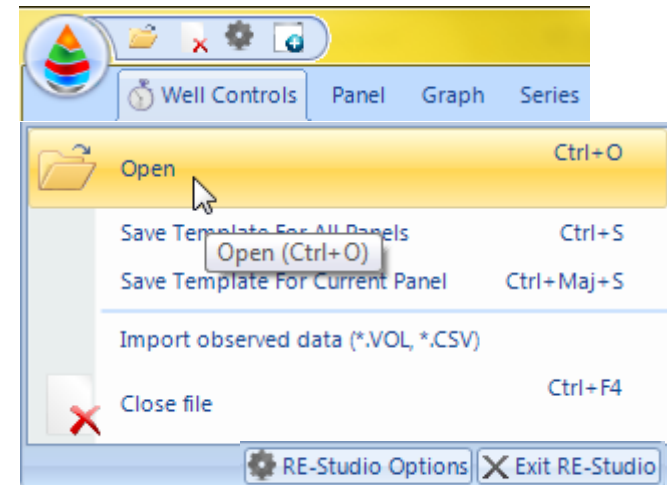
Well Controls
Panel
Graph
Series

Open
Ctrl+O

Save Template For All Panels
Open (Ctrl+O)
Ctrl+S

Save Template For Current Panel
Ctrl+Maj+S

Import observed data (*.VOL, *.CSV)

Close file
Ctrl+F4

RE-Studio Options
Exit RE-Studio